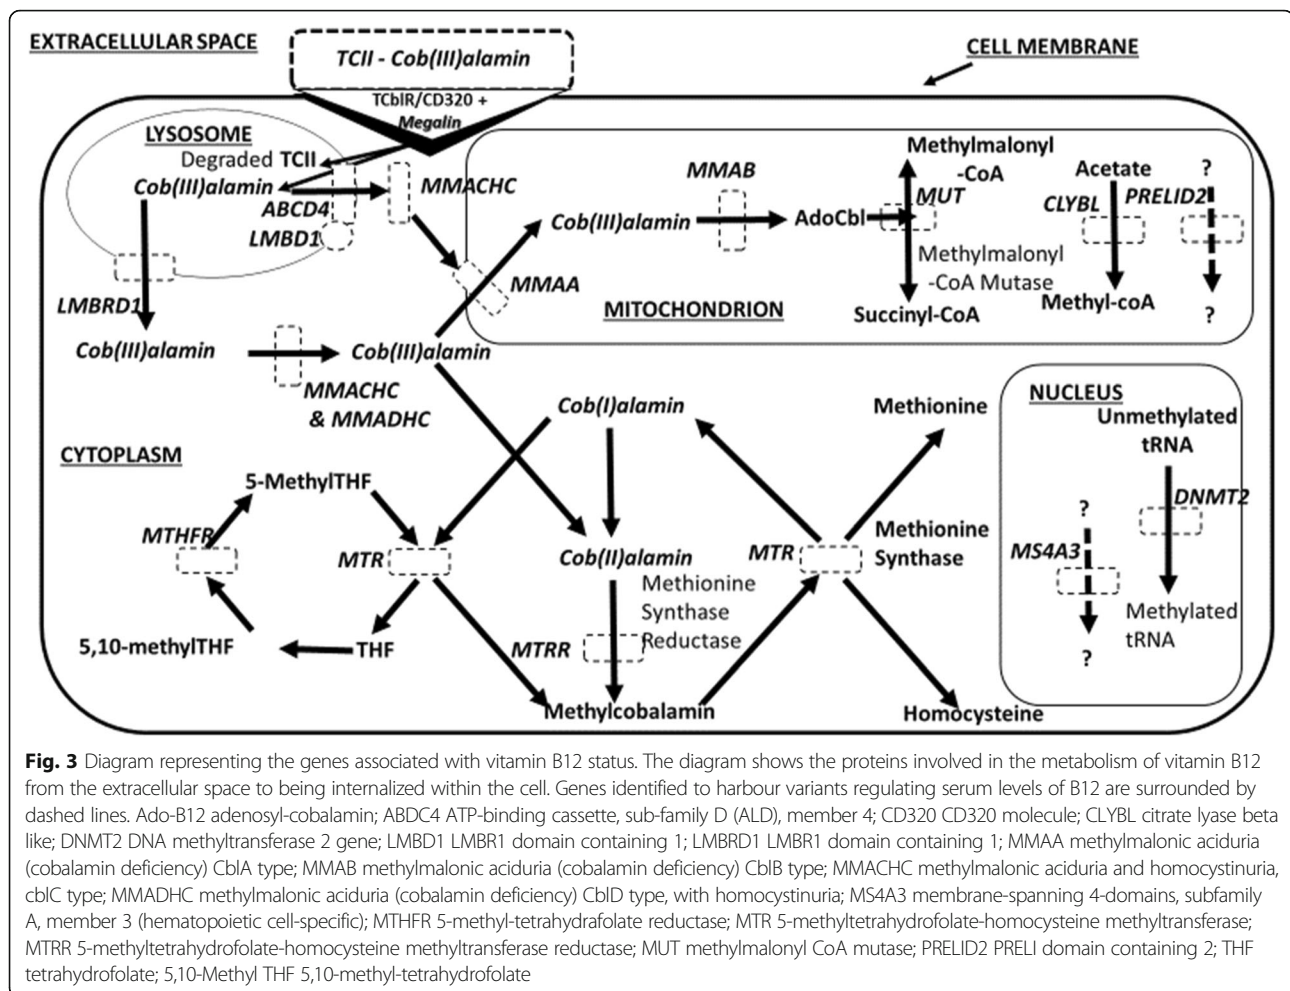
EXTRACELLULAR SPACE

TCII - Cob(III)alamin

CELL MEMBRANE

TCblR/CD320 + Megalin

LYSOSOME

Degraded TCII

Cob(III)alamin

ABCD4

LMBD1

MMACHC

MMAB

Cob(III)alamin

AdoCbl

Methylmalonyl -CoA

MUT

Methylmalonyl -CoA Mutase

Succinyl-CoA

Acetate

CLYBL

Methyl-coA

PRELID2

?

?

MMAA

MITOCHONDRION

LMBRD1

Cob(III)alamin

Cob(III)alamin

MMACHC & MMADHC

CYTOPLASM

Cob(I)alamin

Methionine

NUCLEUS

Unmethylated tRNA

DNMT2

Methylated tRNA

?

MS4A3

?

5-MethylTHF

MTHFR

MTR

Cob(II)alamin

Methionine Synthase Reductase

MTR

Methionine Synthase

5,10-methylTHF

THF

MTRR

Methylcobalamin

Homocysteine

Fig. 3 Diagram representing the genes associated with vitamin B12 status. The diagram shows the proteins involved in the metabolism of vitamin B12 from the extracellular space to being internalized within the cell. Genes identified to harbour variants regulating serum levels of B12 are surrounded by dashed lines. Ado-B12 adenosyl-cobalamin; ABDC4 ATP-binding cassette, sub-family D (ALD), member 4; CD320 CD320 molecule; CLYBL citrate lyase beta like; DNMT2 DNA methyltransferase 2 gene; LMBD1 LMBR1 domain containing 1; LMBRD1 LMBR1 domain containing 1; MMAA methylmalonic aciduria (cobalamin deficiency) CblA type; MMAB methylmalonic aciduria (cobalamin deficiency) CblB type; MMACHC methylmalonic aciduria and homocystinuria, cblC type; MMADHC methylmalonic aciduria (cobalamin deficiency) CblD type, with homocystinuria; MS4A3 membrane-spanning 4-domains, subfamily A, member 3 (hematopoietic cell-specific); MTHFR 5-methyl-tetrahydrafolate reductase; MTR 5-methyltetrahydrofolate-homocysteine methyltransferase; MTRR 5-methyltetrahydrofolate-homocysteine methyltransferase reductase; MUT methylmalonyl CoA mutase; PRELID2 PRELI domain containing 2; THF tetrahydrofolate; 5,10-Methyl THF 5,10-methyl-tetrahydrofolate